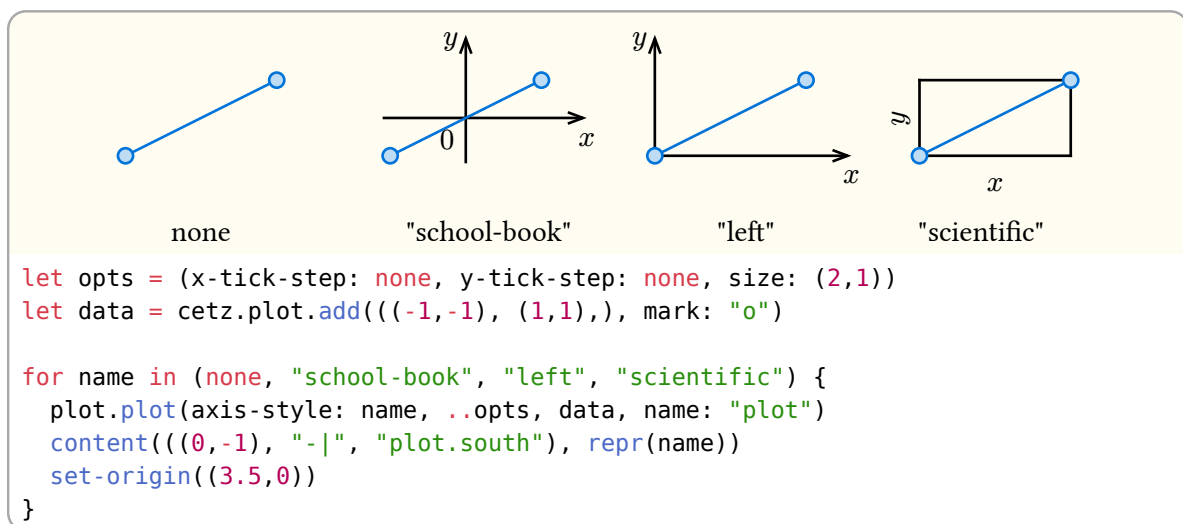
$y$

$y$

$0$

$x$

$y$

$x$

$x$

none

"school-book"

"left"

"scientific"

let opts = (x-tick-step: none, y-tick-step: none, size: (2,1))
let data = cetz.plot.add(((-1,-1), (1,1),), mark: "o")

for name in (none, "school-book", "left", "scientific") {
  plot.plot(axis-style: name, ..opts, data, name: "plot")
  content(((0,-1), "-|", "plot.south"), repr(name))
  set-origin((3.5,0))
}